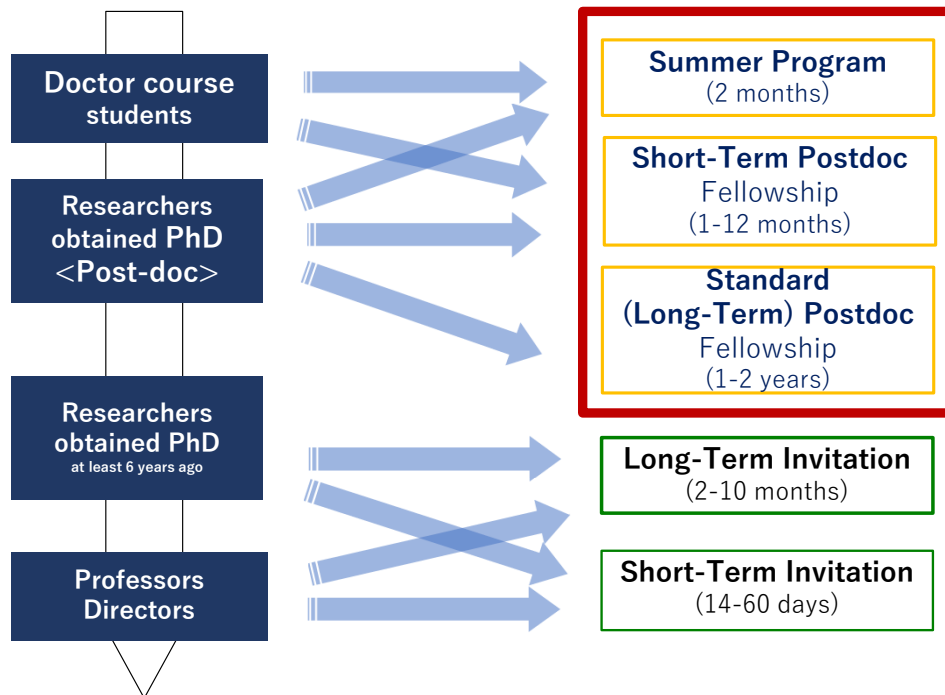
Doctor course students

Researchers obtained PhD <Post-doc>

Researchers obtained PhD
at least 6 years ago

Professors Directors

Summer Program
(2 months)

Short-Term Postdoc
Fellowship
(1-12 months)

Standard
(Long-Term) Postdoc
Fellowship
(1-2 years)

Long-Term Invitation
(2-10 months)

Short-Term Invitation
(14-60 days)